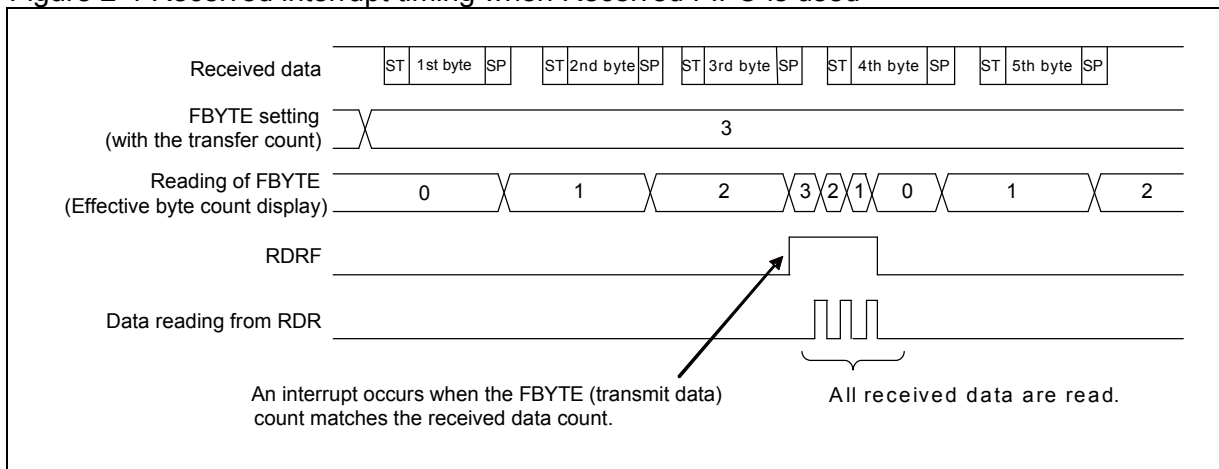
Figure 2-4 Received interrupt timing when Received FIFO is used

Received data
ST 1st byte SP
ST 2nd byte SP
ST 3rd byte SP
ST 4th byte SP
ST 5th byte SP

FBYTE setting (with the transfer count)
3

Reading of FBYTE (Effective byte count display)
0
1
2
3
2
1
0
1
2

RDRF

Data reading from RDR

An interrupt occurs when the FBYTE (transmit data) count matches the received data count.

All received data are read.